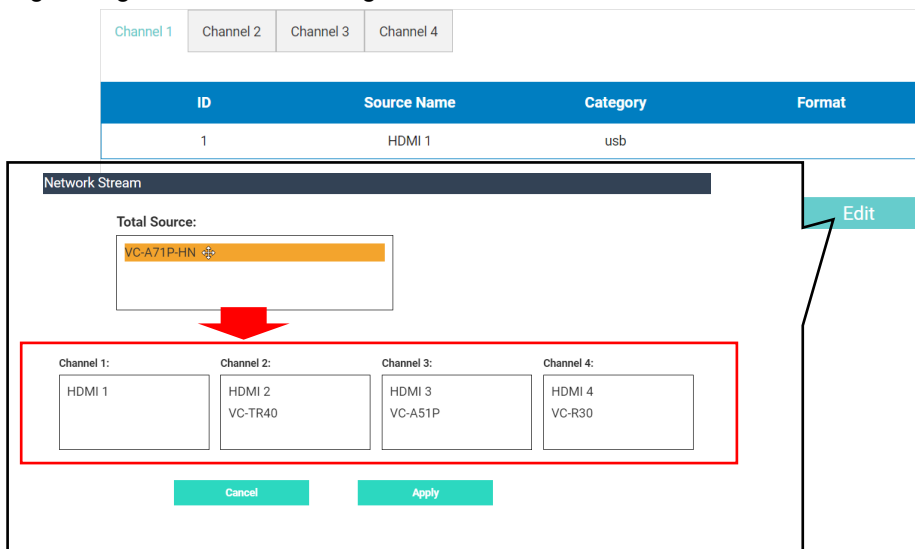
Channel 1 Channel 2 Channel 3 Channel 4

| ID | Source Name | Category | Format |
|---|---|---|---|
| 1 | HDMI 1 | usb | |

Edit

Network Stream

Total Source:

VC-A71P-HN

Channel 1:
HDMI 1

Channel 2:
HDMI 2
VC-TR40

Channel 3:
HDMI 3
VC-A51P

Channel 4:
HDMI 4
VC-R30

Cancel

Apply